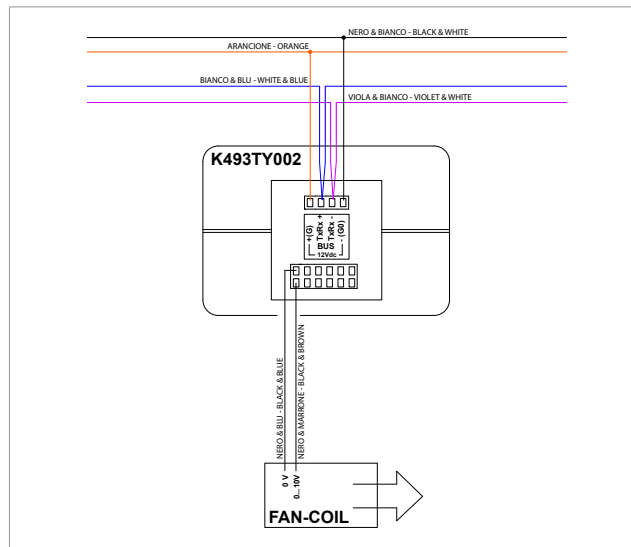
NERO & BIANCO - BLACK & WHITE

ARANCIONE - ORANGE

BIANCO & BLU - WHITE & BLUE

VIOLA & BIANCO - VIOLET & WHITE

K493TY002

+(G) TxRx + TxRx - (G0) -

BUS 12Vdc

NERO & BLU - BLACK & BLUE

NERO & MARRONE - BLACK & BROWN

0 V

0...10V

FAN-COIL